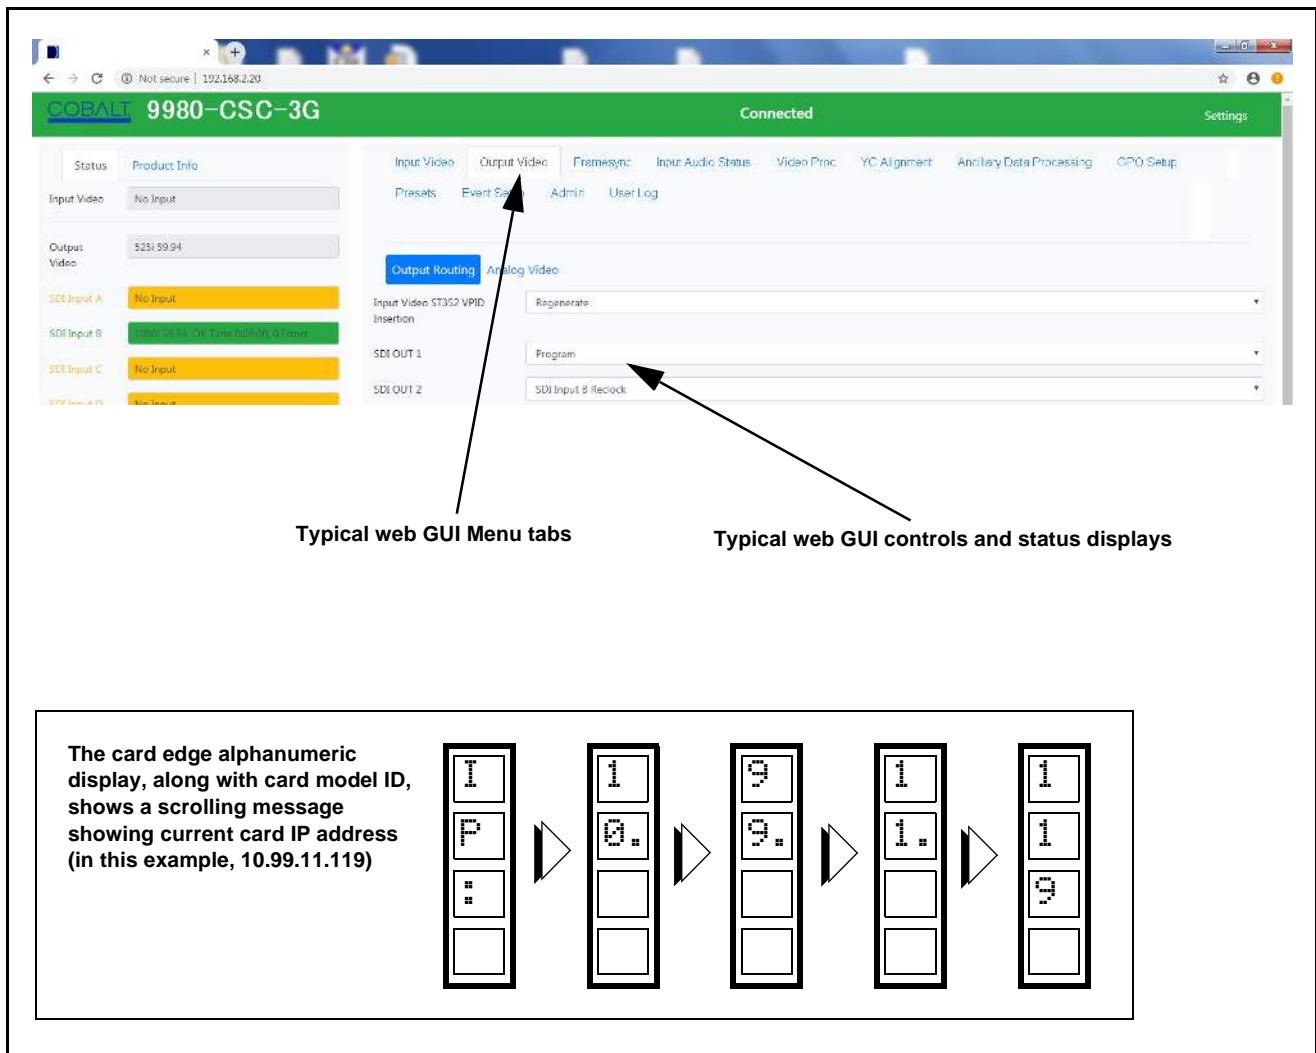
Not secure | 192.168.2.20

COBALT 9980-CSC-3G

Connected

Settings

Status Product Info

Input Video No Input

Output Video 525i 59.94

SDI Input A No Input

SDI Input B 1080i 59.94, OK Time 00:00:00, 0 Frames

SDI Input C No Input

SDI Input D No Input

Input Video Output Video Framesync Input Audio Status Video Proc YC Alignment Ancillary Data Processing GPO Setup

Presets Event Setup Admin User Log

Output Routing Analog Video

Input Video ST352 VPID Insertion Regenerate

SDI OUT 1 Program

SDI OUT 2 SDI Input B Reclock

Typical web GUI Menu tabs

Typical web GUI controls and status displays

The card edge alphanumeric display, along with card model ID, shows a scrolling message showing current card IP address (in this example, 10.99.11.119)

I P :

1 0.

9 9.

1 1.

1 1 9